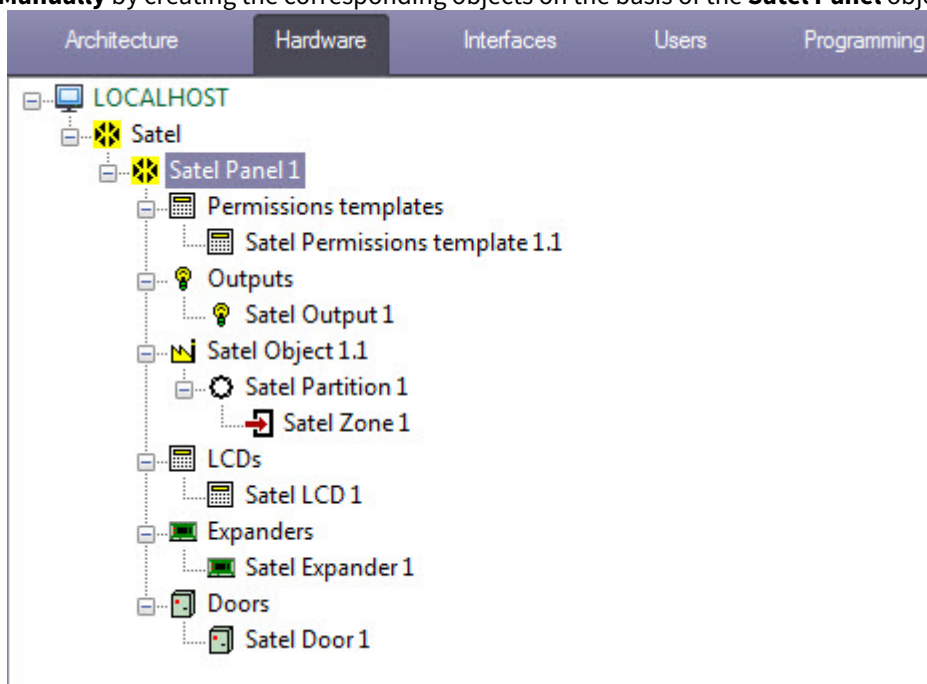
**Manually** by creating the corresponding objects on the basis of the **Satel Panel** obje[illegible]

Architecture Hardware Interfaces Users Programming

LOCALHOST
Satel
Satel Panel 1
Permissions templates
Satel Permissions template 1.1
Outputs
Satel Output 1
Satel Object 1.1
Satel Partition 1
Satel Zone 1
LCDs
Satel LCD 1
Expanders
Satel Expander 1
Doors
Satel Door 1